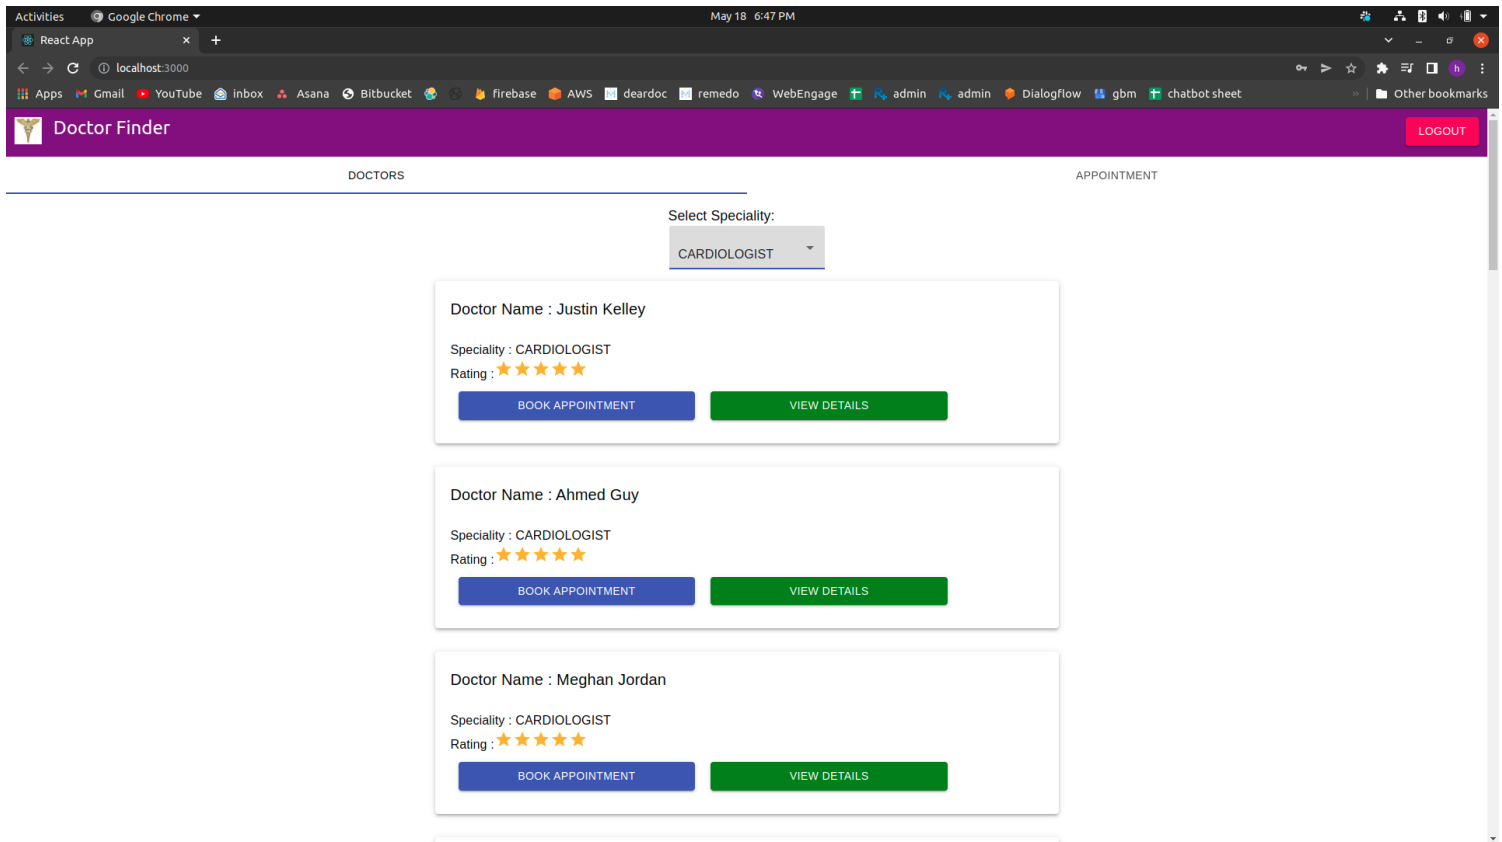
Activities   Google Chrome ▾   May 18  6:47 PM

React App ×  +

localhost:3000

Apps  Gmail  YouTube  inbox  Asana  Bitbucket  firebase  AWS  deardoc  remedo  WebEngage  admin  admin  Dialogflow  gbm  chatbot sheet  Other bookmarks

Doctor Finder   LOGOUT

DOCTORS   APPOINTMENT

Select Speciality:

CARDIOLOGIST

Doctor Name : Justin Kelley

Speciality : CARDIOLOGIST
Rating : ★★★★★

BOOK APPOINTMENT   VIEW DETAILS

Doctor Name : Ahmed Guy

Speciality : CARDIOLOGIST
Rating : ★★★★★

BOOK APPOINTMENT   VIEW DETAILS

Doctor Name : Meghan Jordan

Speciality : CARDIOLOGIST
Rating : ★★★★★

BOOK APPOINTMENT   VIEW DETAILS